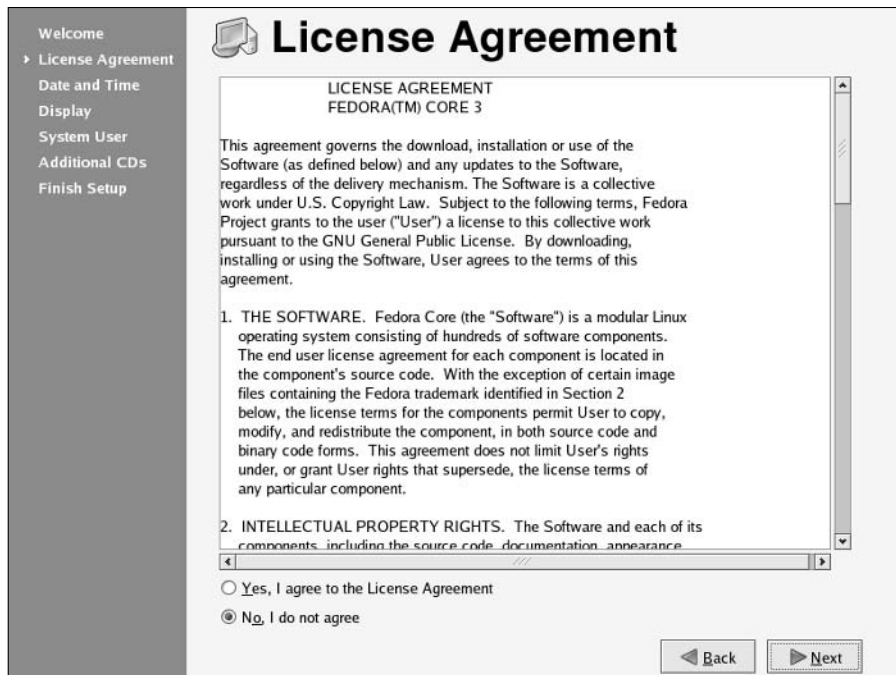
Welcome
License Agreement
Date and Time
Display
System User
Additional CDs
Finish Setup

License Agreement

LICENSE AGREEMENT
FEDORA(TM) CORE 3

This agreement governs the download, installation or use of the Software (as defined below) and any updates to the Software, regardless of the delivery mechanism. The Software is a collective work under U.S. Copyright Law. Subject to the following terms, Fedora Project grants to the user ("User") a license to this collective work pursuant to the GNU General Public License. By downloading, installing or using the Software, User agrees to the terms of this agreement.

1. THE SOFTWARE. Fedora Core (the "Software") is a modular Linux operating system consisting of hundreds of software components. The end user license agreement for each component is located in the component's source code. With the exception of certain image files containing the Fedora trademark identified in Section 2 below, the license terms for the components permit User to copy, modify, and redistribute the component, in both source code and binary code forms. This agreement does not limit User's rights under, or grant User rights that supersede, the license terms of any particular component.

2. INTELLECTUAL PROPERTY RIGHTS. The Software and each of its components, including the source code, documentation, appearance, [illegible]

Yes, I agree to the License Agreement

No, I do not agree

Back
Next